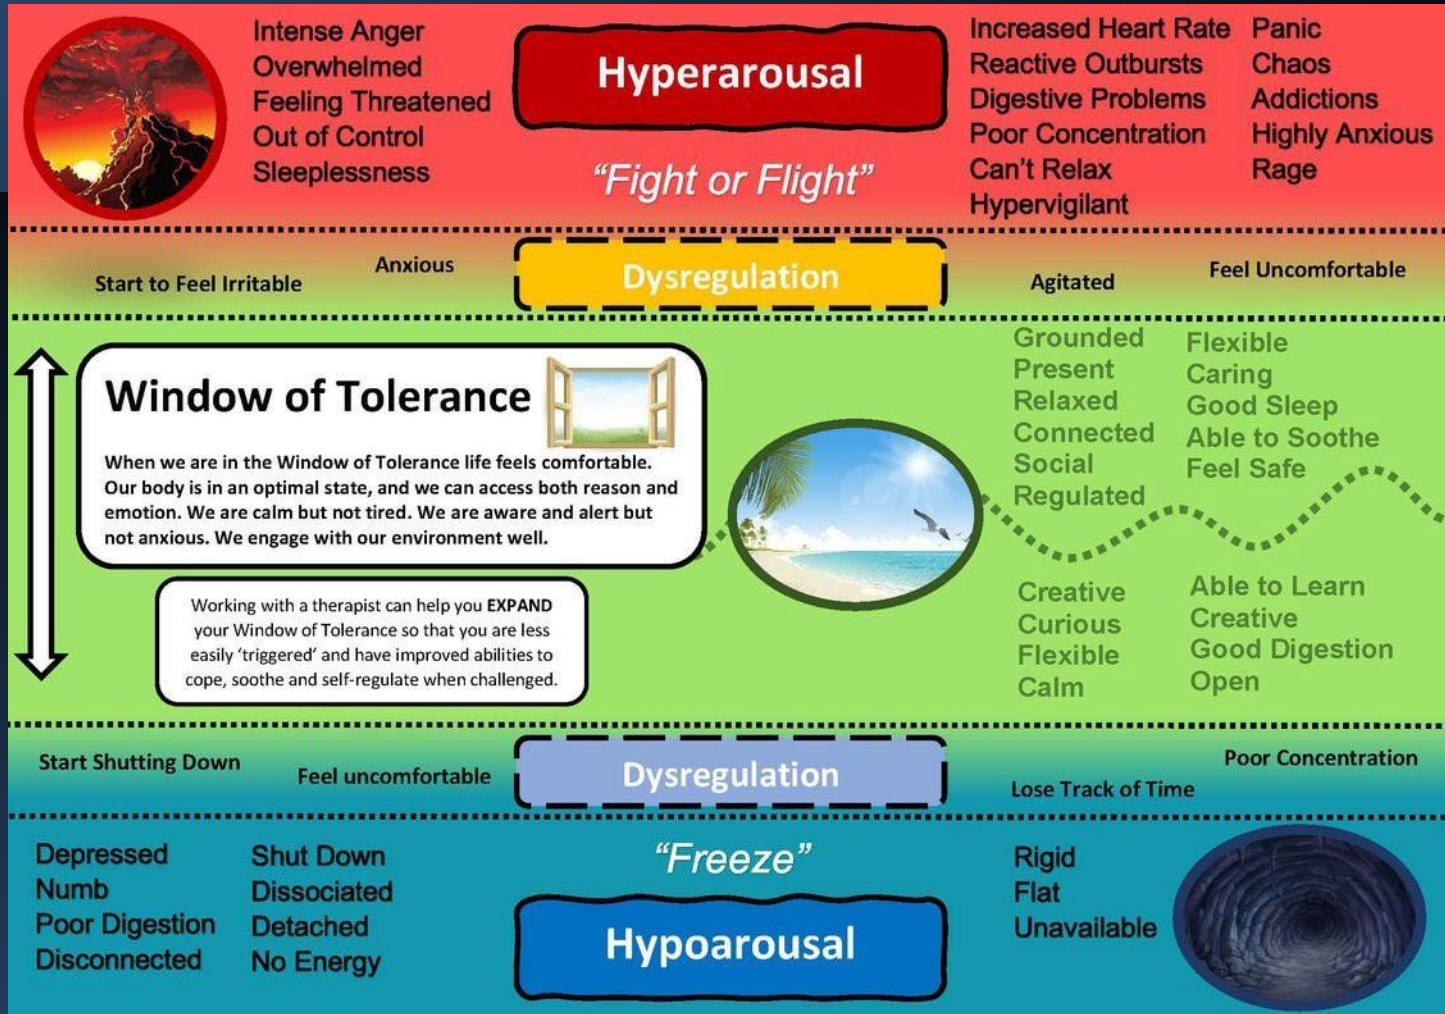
Intense Anger
Overwhelmed
Feeling Threatened
Out of Control
Sleeplessness

Hyperarousal

"Fight or Flight"

Increased Heart Rate
Reactive Outbursts
Digestive Problems
Poor Concentration
Can't Relax
Hypervigilant

Panic
Chaos
Addictions
Highly Anxious
Rage

Start to Feel Irritable
Anxious

Dysregulation

Agitated
Feel Uncomfortable

Window of Tolerance

When we are in the Window of Tolerance life feels comfortable. Our body is in an optimal state, and we can access both reason and emotion. We are calm but not tired. We are aware and alert but not anxious. We engage with our environment well.

Working with a therapist can help you EXPAND your Window of Tolerance so that you are less easily 'triggered' and have improved abilities to cope, soothe and self-regulate when challenged.

Grounded
Present
Relaxed
Connected
Social
Regulated

Flexible
Caring
Good Sleep
Able to Soothe
Feel Safe

Creative
Curious
Flexible
Calm

Able to Learn
Creative
Good Digestion
Open

Start Shutting Down
Feel uncomfortable

Dysregulation

Lose Track of Time
Poor Concentration

Depressed
Numb
Poor Digestion
Disconnected

Shut Down
Dissociated
Detached
No Energy

"Freeze"

Hypoarousal

Rigid
Flat
Unavailable